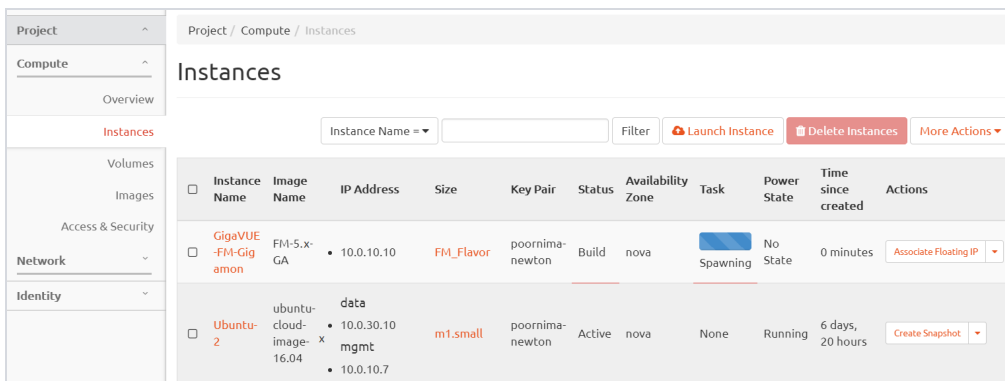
Project
Compute
Overview
Instances
Volumes
Images
Access & Security
Network
Identity

Project / Compute / Instances

Instances

Instance Name = ▾ | Filter | Launch Instance | Delete Instances | More Actions ▾

| | Instance Name | Image Name | IP Address | Size | Key Pair | Status | Availability Zone | Task | Power State | Time since created | Actions |
|---|---|---|---|---|---|---|---|---|---|---|---|
| ☐ | GigaVUE-FM-Gigamon | FM-5.x-GA | • 10.0.10.10 | FM_Flavor | poornima-newton | Build | nova | Spawning | No State | 0 minutes | Associate Floating IP ▾ |
| ☐ | Ubuntu-2 | ubuntu-cloud-image-16.04 x | data • 10.0.30.10 mgmt • 10.0.10.7 | m1.small | poornima-newton | Active | nova | None | Running | 6 days, 20 hours | Create Snapshot ▾ |